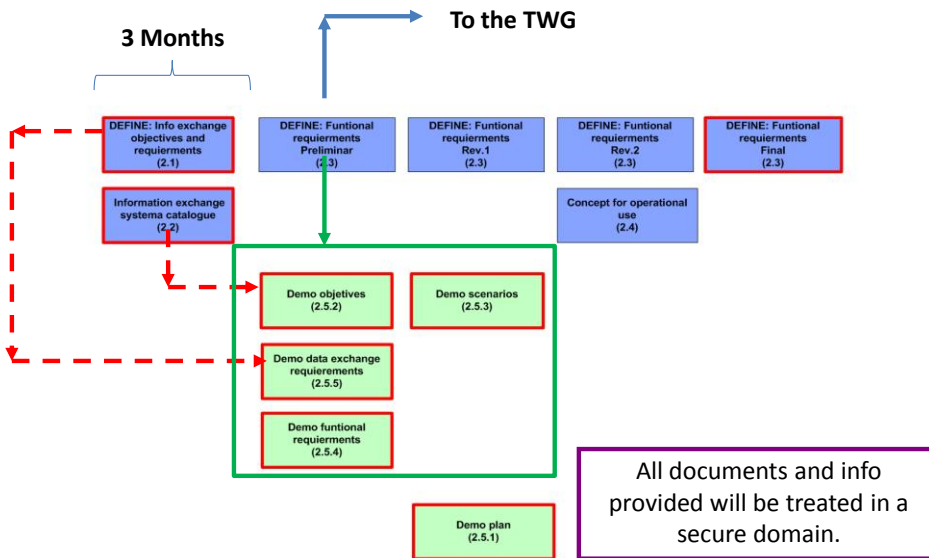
3 Months

To the TWG

DEFINE: Info exchange objectives and requierments (2.1)

DEFINE: Funtional requierments Preliminar (2.3)

DEFINE: Funtional requierments Rev.1 (2.3)

DEFINE: Funtional requierments Rev.2 (2.3)

DEFINE: Funtional requierments Final (2.3)

Information exchange systema catalogue (2.2)

Concept for operational use (2.4)

Demo objetives (2.5.2)

Demo scenarios (2.5.3)

Demo data exchange requierements (2.5.5)

Demo funtional requierments (2.5.4)

All documents and info provided will be treated in a secure domain.

Demo plan (2.5.1)